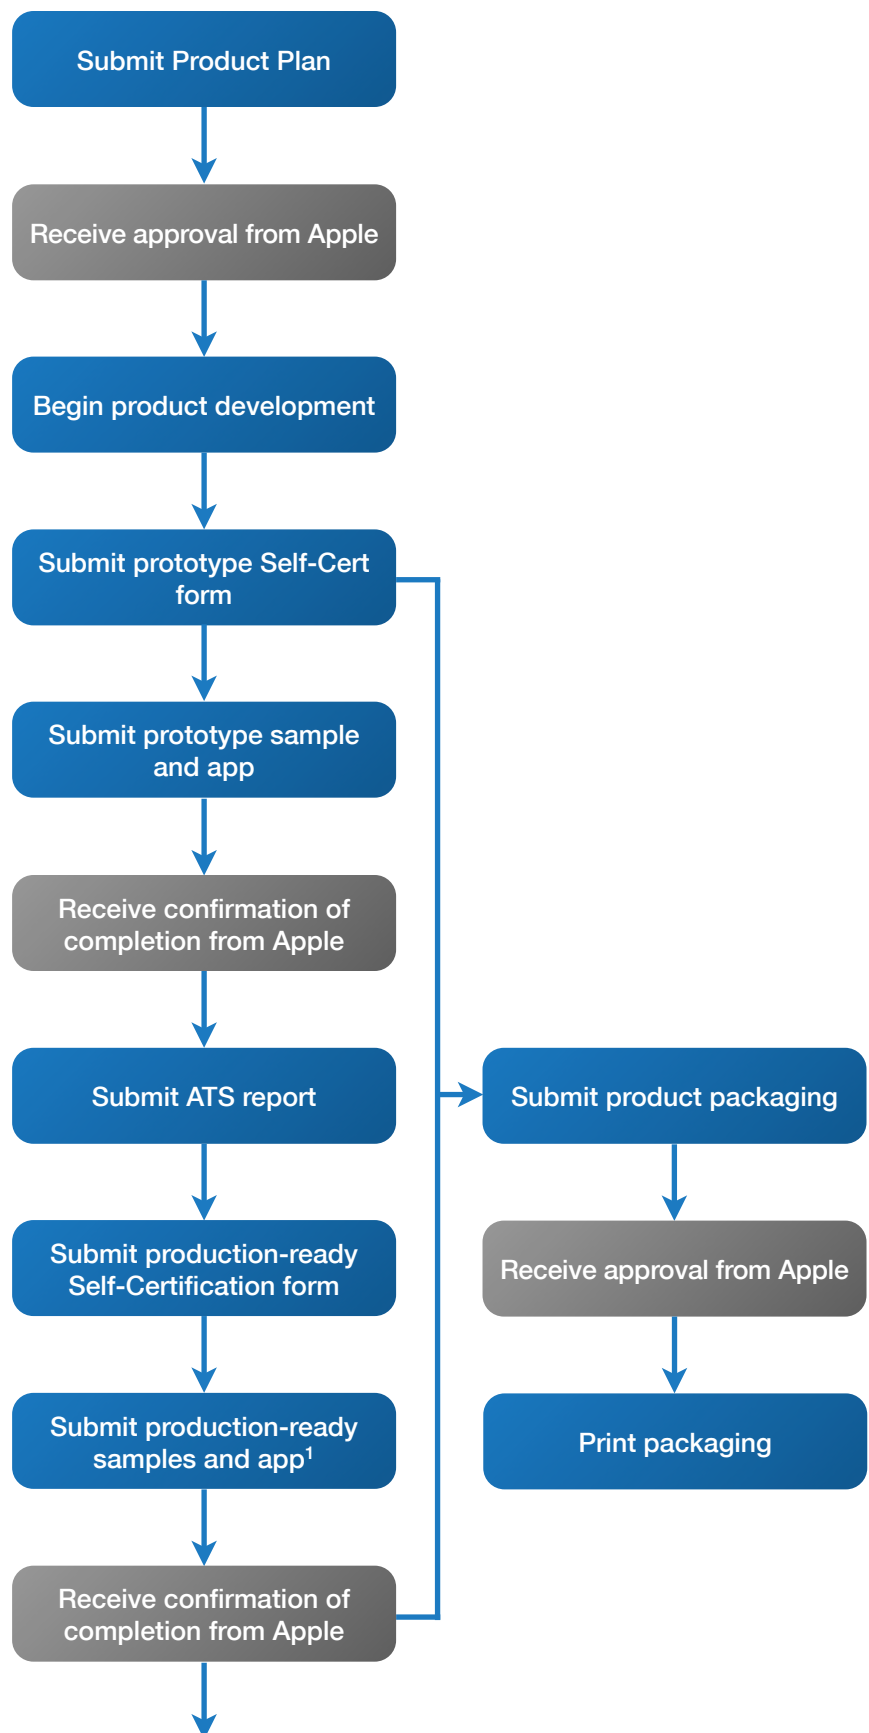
Submit Product Plan

Receive approval from Apple

Begin product development

Submit prototype Self-Cert form

Submit prototype sample and app

Receive confirmation of completion from Apple

Submit ATS report

Submit production-ready Self-Certification form

Submit production-ready samples and app$^1$

Receive confirmation of completion from Apple

Submit product packaging

Receive approval from Apple

Print packaging